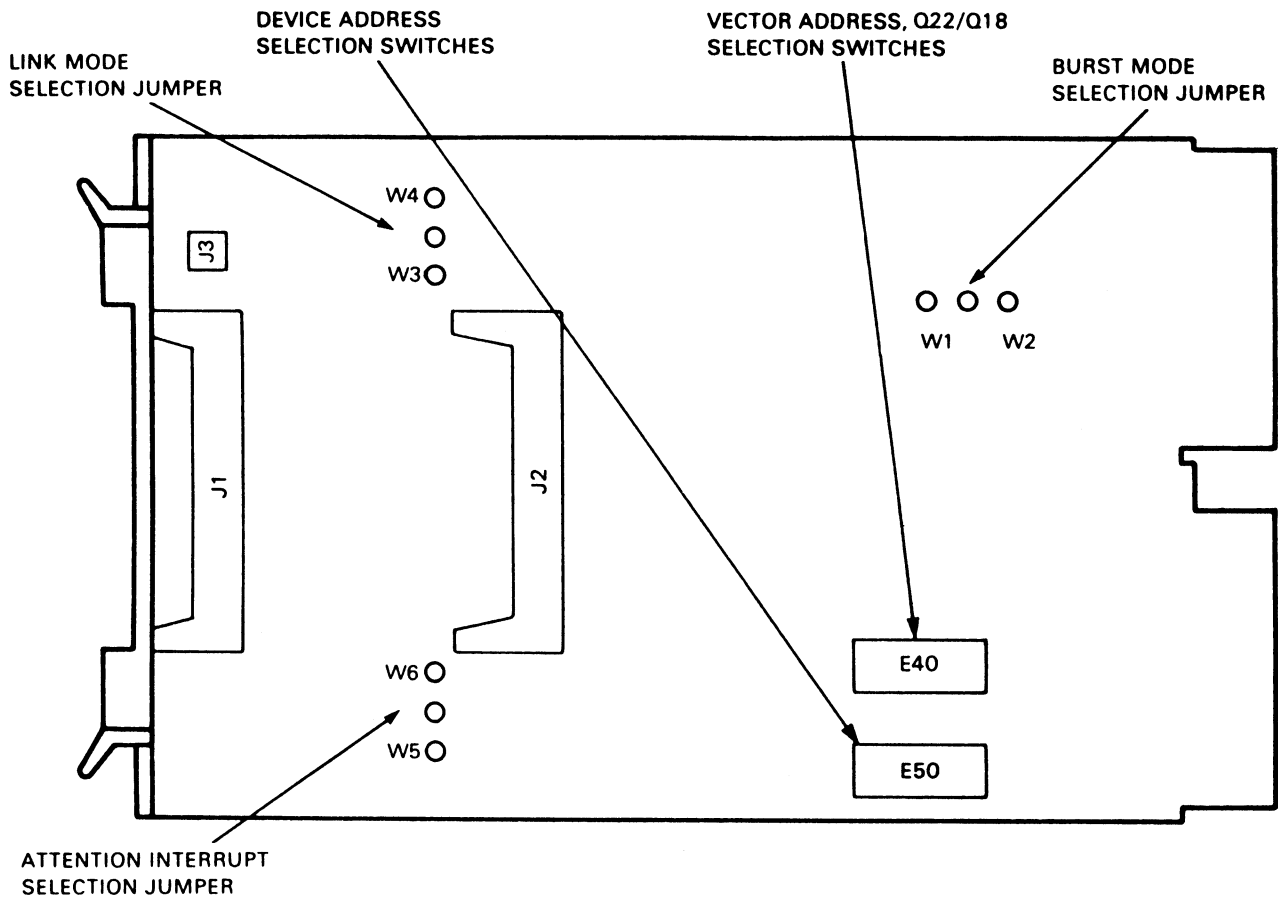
DEVICE ADDRESS
SELECTION SWITCHES

VECTOR ADDRESS, Q22/Q18
SELECTION SWITCHES

LINK MODE
SELECTION JUMPER

BURST MODE
SELECTION JUMPER

W4

J3

W3

W1 W2

J1

J2

W6

E40

W5

E50

ATTENTION INTERRUPT
SELECTION JUMPER